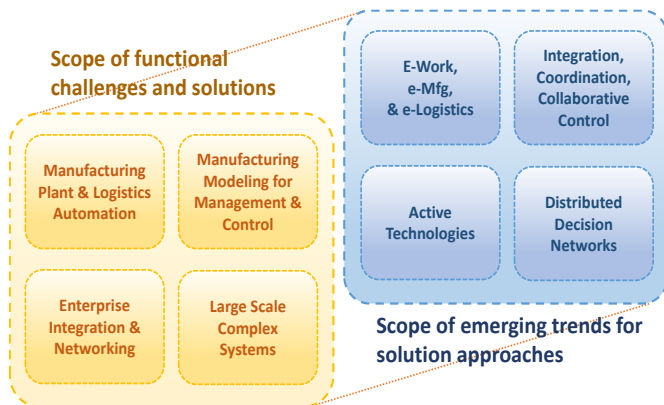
Scope of functional challenges and solutions

Manufacturing Plant & Logistics Automation

Manufacturing Modeling for Management & Control

Enterprise Integration & Networking

Large Scale Complex Systems

E-Work, e-Mfg, & e-Logistics

Integration, Coordination, Collaborative Control

Active Technologies

Distributed Decision Networks

Scope of emerging trends for solution approaches